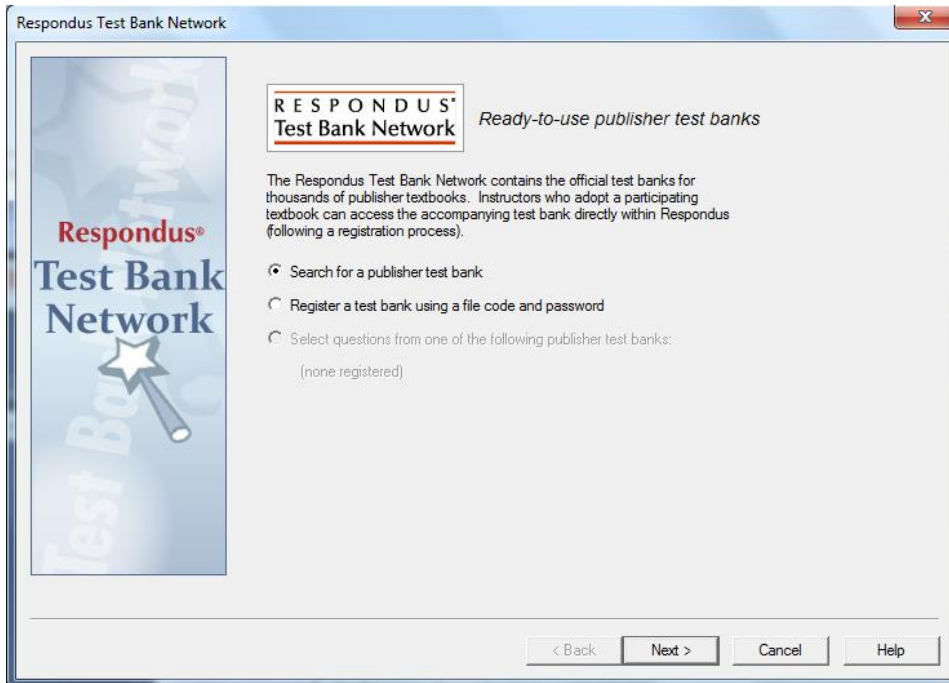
Respondus Test Bank Network

Respondus®
Test Bank
Network

Test Bank Network

RESPONDUS®
Test Bank Network

Ready-to-use publisher test banks

The Respondus Test Bank Network contains the official test banks for thousands of publisher textbooks. Instructors who adopt a participating textbook can access the accompanying test bank directly within Respondus (following a registration process).

Search for a publisher test bank

Register a test bank using a file code and password

Select questions from one of the following publisher test banks:

(none registered)

< Back
Next >
Cancel
Help